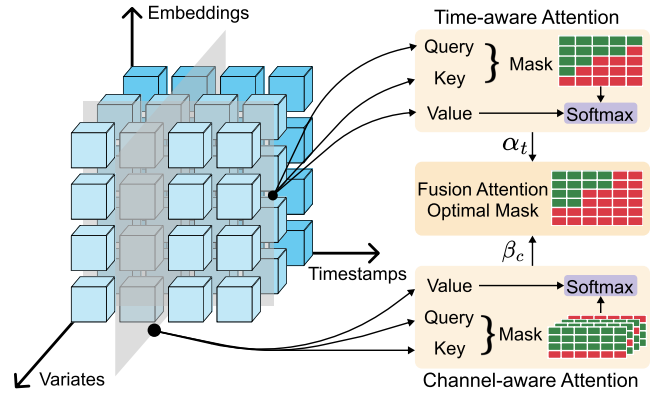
Embeddings

Timestamps

Variates

Time-aware Attention

Query

Key

Mask

Value

Softmax

$\alpha_t$

Fusion Attention
Optimal Mask

$\beta_c$

Value

Softmax

Query

Key

Mask

Channel-aware Attention